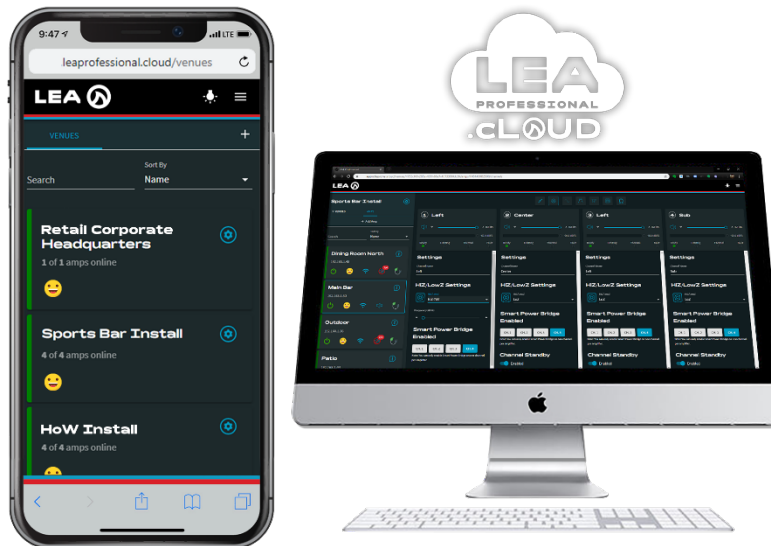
9:47 LTE

leaprofessional.cloud/venues

LEA

VENUES +

Sort By

Search Name

Retail Corporate Headquarters

1 of 1 amps online

Sports Bar Install

4 of 4 amps online

HoW Install

4 of 4 amps online

LEA PROFESSIONAL .CLOUD

LEA

Sports Bar Install

Dining Room North

Main Bar

Outdoor

Patio

Left

Center

Left

Sub

Settings

HiZ/Low2 Settings

Smart Power Bridge Enabled

Channel Standby